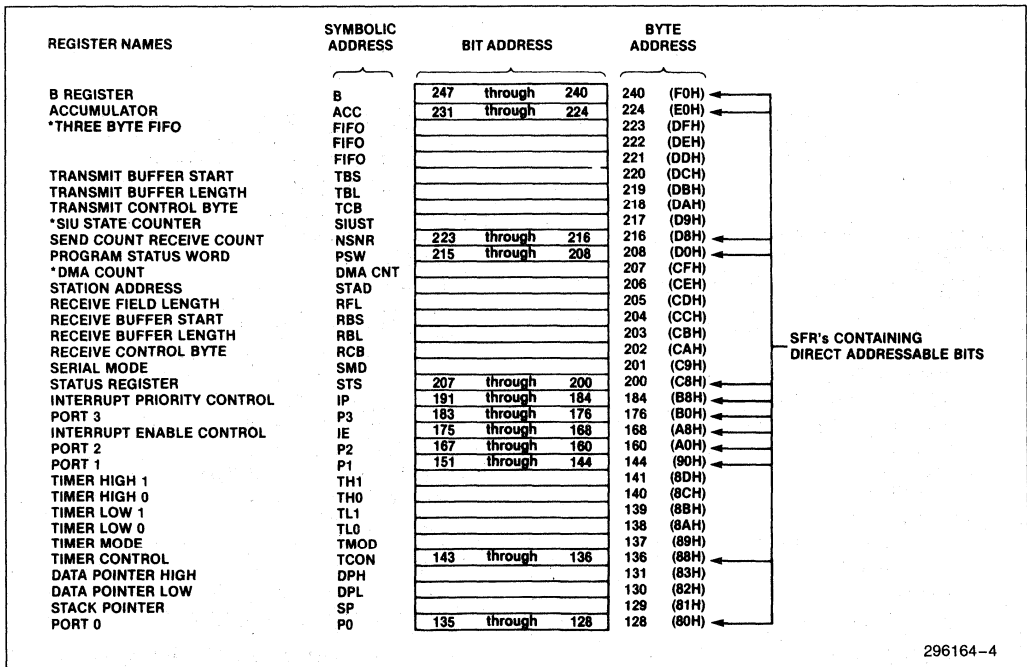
| REGISTER NAMES | SYMBOLIC ADDRESS | BIT ADDRESS | BYTE ADDRESS | |
|---|---|---|---|---|
| B REGISTER | B | 247 through 240 | 240 | (F0H) |
| ACCUMULATOR | ACC | 231 through 224 | 224 | (E0H) |
| *THREE BYTE FIFO | FIFO | | 223 | (DFH) |
| | FIFO | | 222 | (DEH) |
| | FIFO | | 221 | (DDH) |
| TRANSMIT BUFFER START | TBS | | 220 | (DCH) |
| TRANSMIT BUFFER LENGTH | TBL | | 219 | (DBH) |
| TRANSMIT CONTROL BYTE | TCB | | 218 | (DAH) |
| *SIU STATE COUNTER | SIUST | | 217 | (D9H) |
| SEND COUNT RECEIVE COUNT | NSNR | 223 through 216 | 216 | (D8H) |
| PROGRAM STATUS WORD | PSW | 215 through 208 | 208 | (D0H) |
| *DMA COUNT | DMA CNT | | 207 | (CFH) |
| STATION ADDRESS | STAD | | 206 | (CEH) |
| RECEIVE FIELD LENGTH | RFL | | 205 | (CDH) |
| RECEIVE BUFFER START | RBS | | 204 | (CCH) |
| RECEIVE BUFFER LENGTH | RBL | | 203 | (CBH) |
| RECEIVE CONTROL BYTE | RCB | | 202 | (CAH) |
| SERIAL MODE | SMD | | 201 | (C9H) |
| STATUS REGISTER | STS | 207 through 200 | 200 | (C8H) |
| INTERRUPT PRIORITY CONTROL | IP | 191 through 184 | 184 | (B8H) |
| PORT 3 | P3 | 183 through 176 | 176 | (B0H) |
| INTERRUPT ENABLE CONTROL | IE | 175 through 168 | 168 | (A8H) |
| PORT 2 | P2 | 167 through 160 | 160 | (A0H) |
| PORT 1 | P1 | 151 through 144 | 144 | (90H) |
| TIMER HIGH 1 | TH1 | | 141 | (8DH) |
| TIMER HIGH 0 | TH0 | | 140 | (8CH) |
| TIMER LOW 1 | TL1 | | 139 | (8BH) |
| TIMER LOW 0 | TL0 | | 138 | (8AH) |
| TIMER MODE | TMOD | | 137 | (89H) |
| TIMER CONTROL | TCON | 143 through 136 | 136 | (88H) |
| DATA POINTER HIGH | DPH | | 131 | (83H) |
| DATA POINTER LOW | DPL | | 130 | (82H) |
| STACK POINTER | SP | | 129 | (81H) |
| PORT 0 | P0 | 135 through 128 | 128 | (80H) |

SFR's CONTAINING DIRECT ADDRESSABLE BITS

296164–4